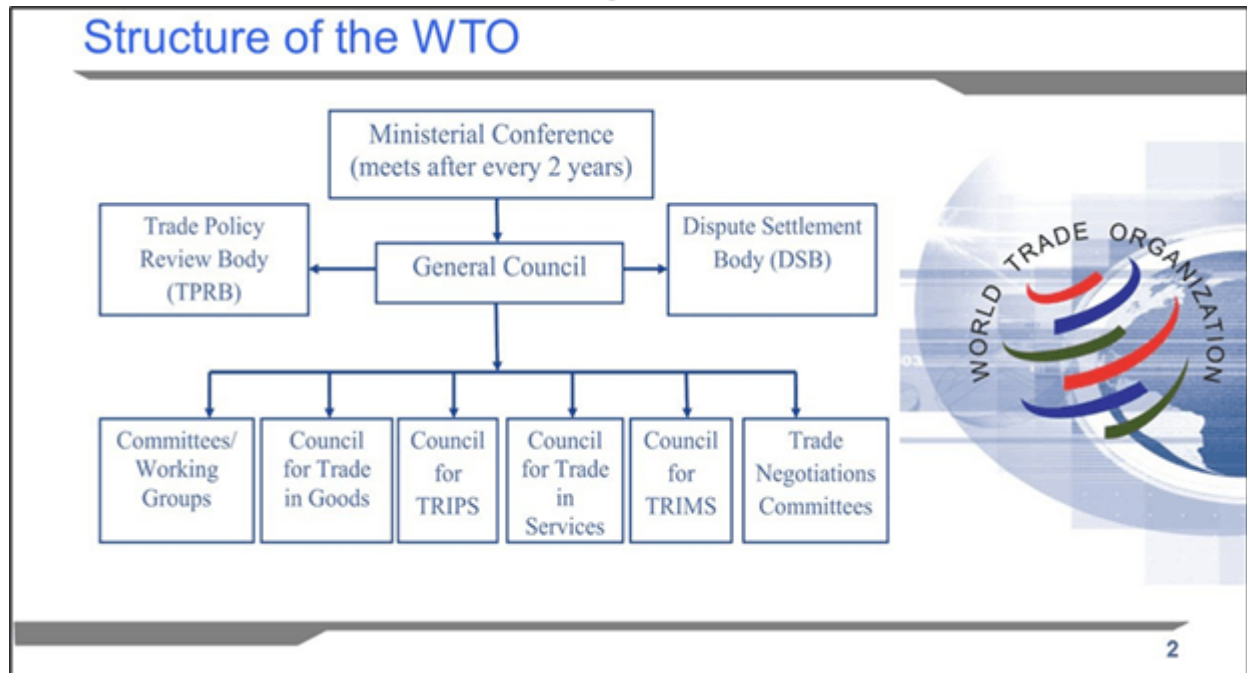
Structure of the WTO

Ministerial Conference (meets after every 2 years)

Trade Policy Review Body (TPRB)

General Council

Dispute Settlement Body (DSB)

Committees/ Working Groups

Council for Trade in Goods

Council for TRIPS

Council for Trade in Services

Council for TRIMS

Trade Negotiations Committees

WORLD TRADE ORGANIZATION

2